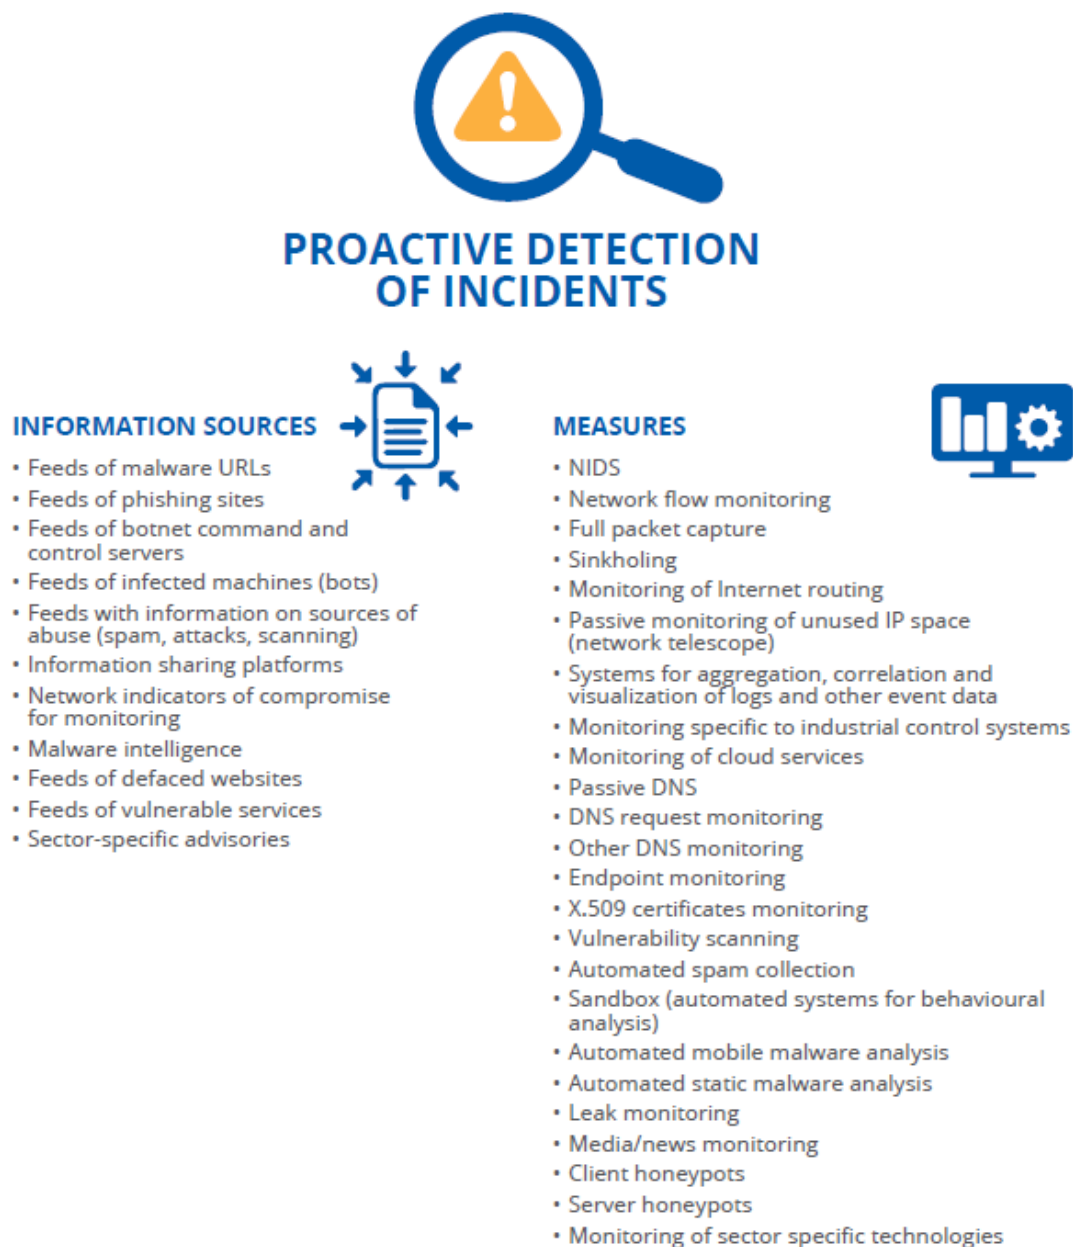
PROACTIVE DETECTION OF INCIDENTS

INFORMATION SOURCES

• Feeds of malware URLs
• Feeds of phishing sites
• Feeds of botnet command and control servers
• Feeds of infected machines (bots)
• Feeds with information on sources of abuse (spam, attacks, scanning)
• Information sharing platforms
• Network indicators of compromise for monitoring
• Malware intelligence
• Feeds of defaced websites
• Feeds of vulnerable services
• Sector-specific advisories

MEASURES

• NIDS
• Network flow monitoring
• Full packet capture
• Sinkholing
• Monitoring of Internet routing
• Passive monitoring of unused IP space (network telescope)
• Systems for aggregation, correlation and visualization of logs and other event data
• Monitoring specific to industrial control systems
• Monitoring of cloud services
• Passive DNS
• DNS request monitoring
• Other DNS monitoring
• Endpoint monitoring
• X.509 certificates monitoring
• Vulnerability scanning
• Automated spam collection
• Sandbox (automated systems for behavioural analysis)
• Automated mobile malware analysis
• Automated static malware analysis
• Leak monitoring
• Media/news monitoring
• Client honeypots
• Server honeypots
• Monitoring of sector specific technologies